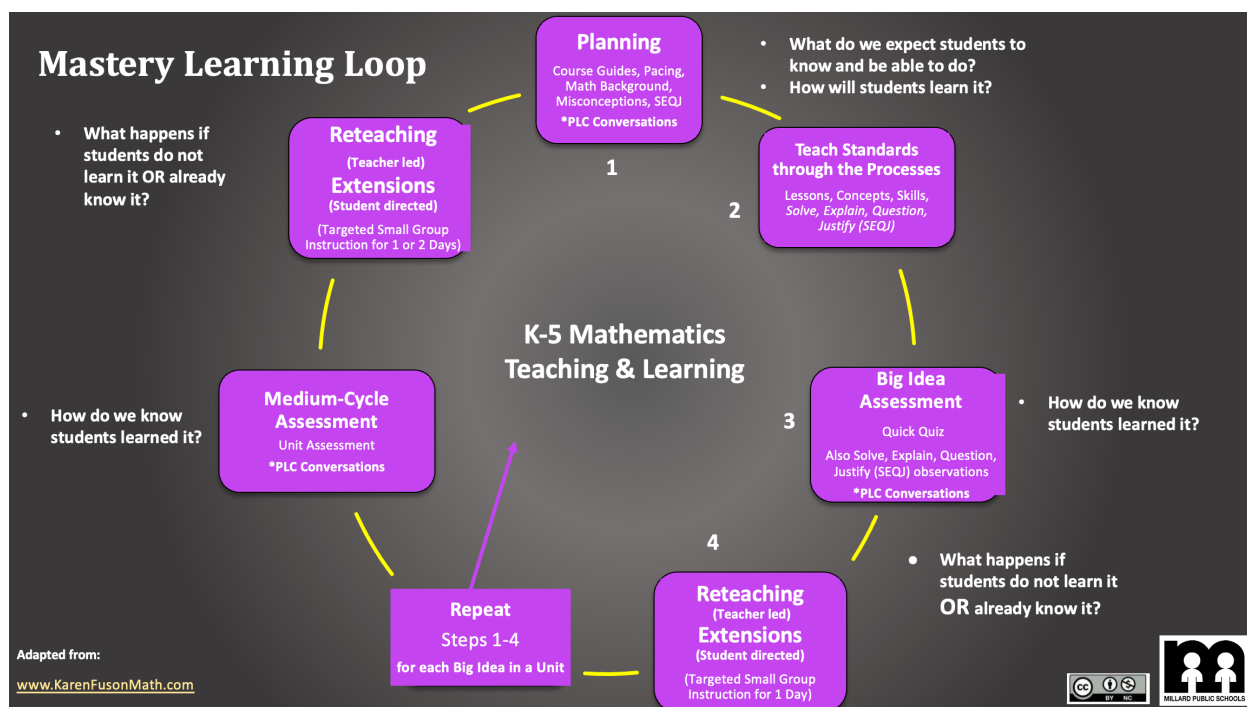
Mastery Learning Loop

Planning
Course Guides, Pacing, Math Background, Misconceptions, SEQJ
*PLC Conversations

1

• What do we expect students to know and be able to do?
• How will students learn it?

Teach Standards through the Processes
Lessons, Concepts, Skills, *Solve, Explain, Question, Justify (SEQJ)*

2

Big Idea Assessment
Quick Quiz
Also Solve, Explain, Question, Justify (SEQJ) observations
*PLC Conversations

3

• How do we know students learned it?

4

• What happens if students do not learn it OR already know it?

Reteaching
(Teacher led)
Extensions
(Student directed)
(Targeted Small Group Instruction for 1 Day)

Repeat
Steps 1-4
for each Big Idea in a Unit

Medium-Cycle Assessment
Unit Assessment
*PLC Conversations

• How do we know students learned it?

Reteaching
(Teacher led)
Extensions
(Student directed)
(Targeted Small Group Instruction for 1 or 2 Days)

• What happens if students do not learn it OR already know it?

K-5 Mathematics Teaching & Learning

Adapted from:
www.KarenFusonMath.com

BY NC

MILLARD PUBLIC SCHOOLS